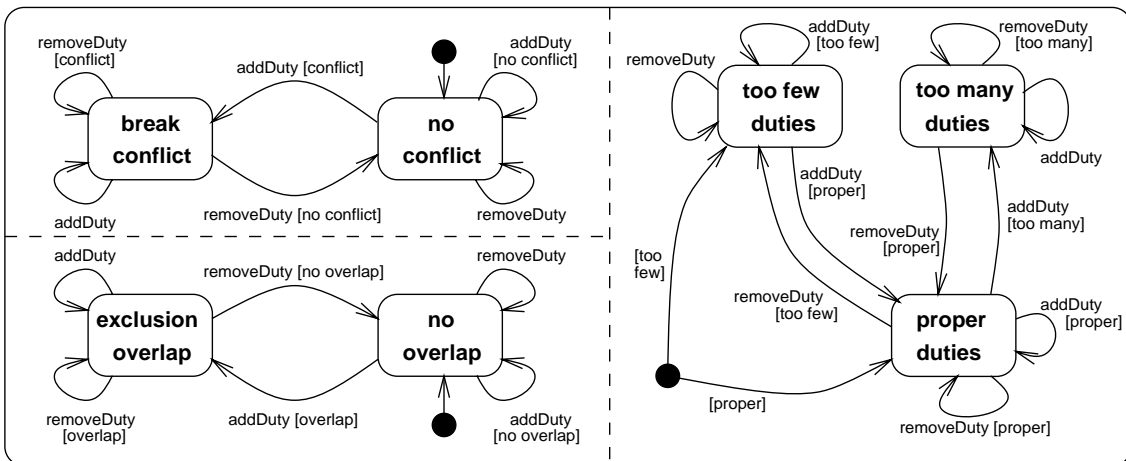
removeDuty [conflict]

addDuty [conflict]

addDuty [no conflict]

break conflict

no conflict

addDuty

removeDuty [no conflict]

removeDuty

addDuty

removeDuty [no overlap]

removeDuty

exclusion overlap

no overlap

removeDuty [overlap]

addDuty [overlap]

addDuty [no overlap]

removeDuty

addDuty [too few]

removeDuty [too many]

too few duties

too many duties

addDuty

addDuty [proper]

removeDuty [proper]

addDuty [too many]

[too few]

removeDuty [too few]

addDuty [proper]

proper duties

[proper]

removeDuty [proper]